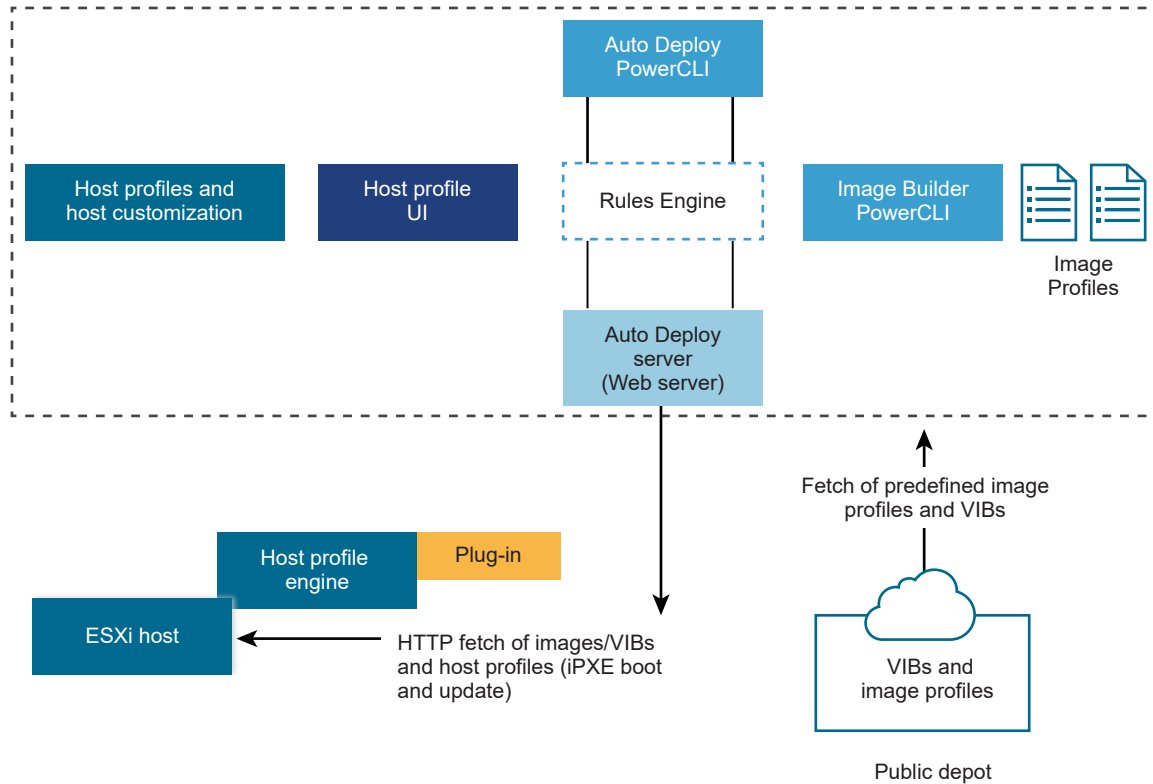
Auto Deploy PowerCLI

Host profiles and host customization

Host profile UI

Rules Engine

Image Builder PowerCLI

Image Profiles

Auto Deploy server (Web server)

Fetch of predefined image profiles and VIBs

Host profile engine

Plug-in

ESXi host

HTTP fetch of images/VIBs and host profiles (iPXE boot and update)

VIBs and image profiles

Public depot